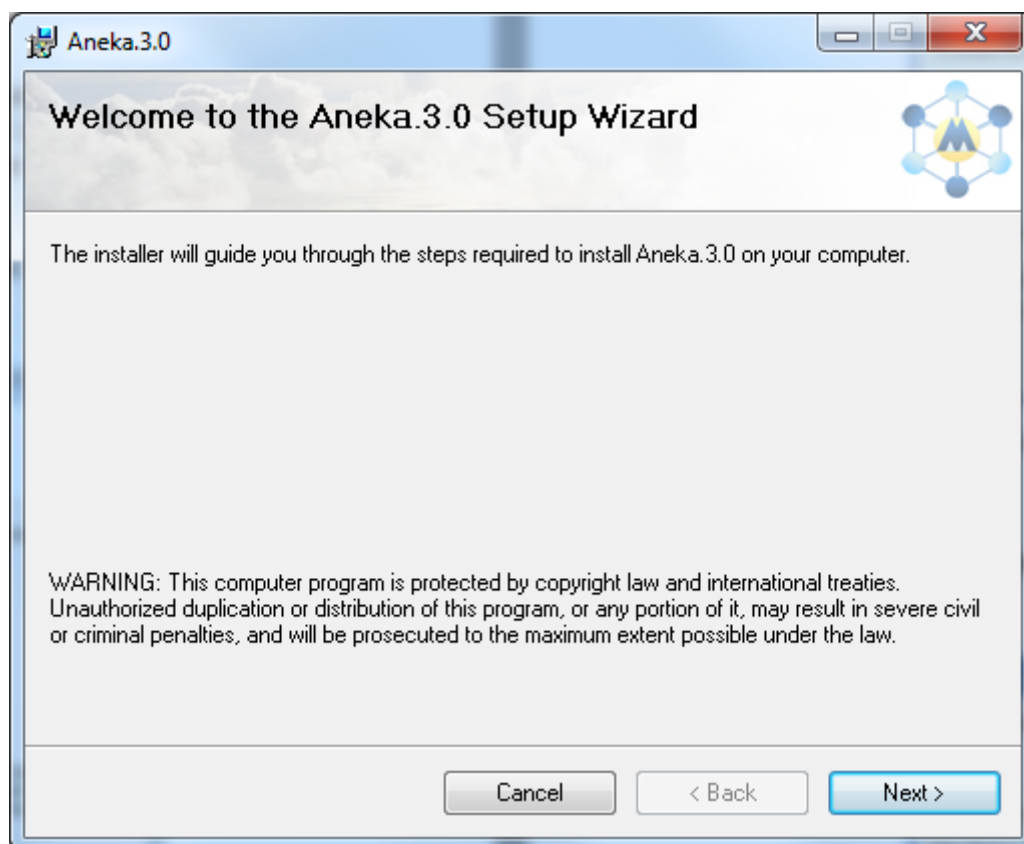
Aneka.3.0

Welcome to the Aneka.3.0 Setup Wizard

The installer will guide you through the steps required to install Aneka.3.0 on your computer.

WARNING: This computer program is protected by copyright law and international treaties. Unauthorized duplication or distribution of this program, or any portion of it, may result in severe civil or criminal penalties, and will be prosecuted to the maximum extent possible under the law.

Cancel

< Back

Next >